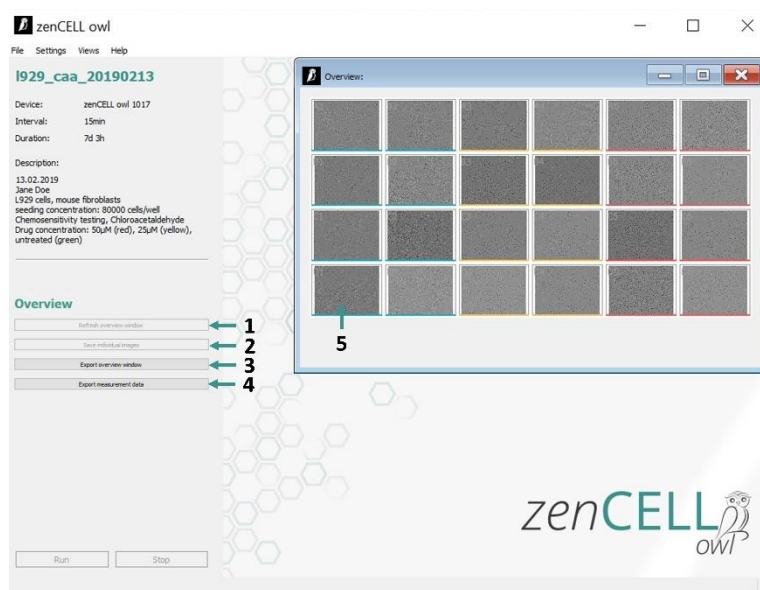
zenCELL owl

File Settings Views Help

l929_caa_20190213

Device: zenCELL owl 1017
Interval: 15min
Duration: 7d 3h

Description:

13.02.2019
Jane Doe
L929 cells, mouse fibroblasts
seeding concentration: 80000 cells/well
Chemosensitivity testing, Chloroacetaldehyde
Drug concentration: 50µM (red), 25µM (yellow), untreated (green)

Overview

Refresh overview window
Save individual images
Export overview window
Export measurement data

1
2
3
4

Overview:

5

Run
Stop

zenCELL owl